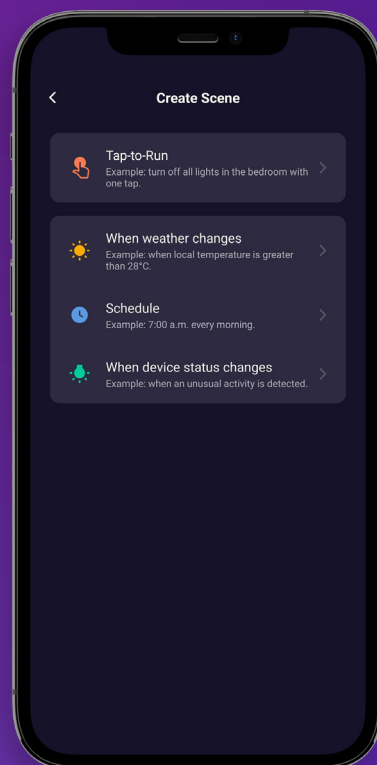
<

Create Scene

Tap-to-Run
Example: turn off all lights in the bedroom with one tap.

When weather changes
Example: when local temperature is greater than 28°C.

Schedule
Example: 7:00 a.m. every morning.

When device status changes
Example: when an unusual activity is detected.